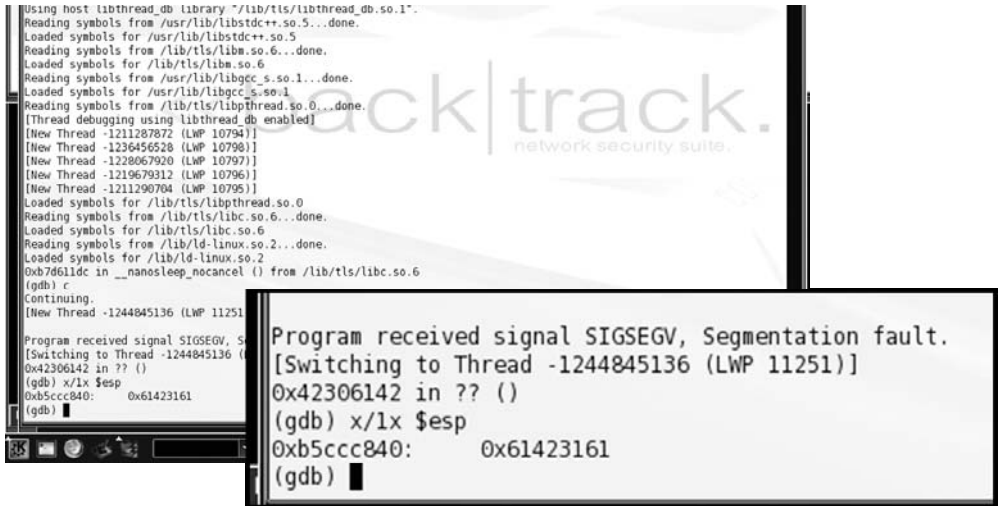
Using host libthread_db library "/lib/tls/libthread_db.so.1".
Reading symbols from /usr/lib/libstdc++.so.5...done.
Loaded symbols for /usr/lib/libstdc++.so.5
Reading symbols from /lib/tls/libm.so.6...done.
Loaded symbols for /lib/tls/libm.so.6
Reading symbols from /usr/lib/libgcc_s.so.1...done.
Loaded symbols for /usr/lib/libgcc_s.so.1
Reading symbols from /lib/tls/libpthread.so.0...done.
[Thread debugging using libthread_db enabled]
[New Thread -1211287872 (LWP 10794)]
[New Thread -1236456528 (LWP 10798)]
[New Thread -1228067920 (LWP 10797)]
[New Thread -1219679312 (LWP 10796)]
[New Thread -1211290704 (LWP 10795)]
Loaded symbols for /lib/tls/libpthread.so.0
Reading symbols from /lib/tls/libc.so.6...done.
Loaded symbols for /lib/tls/libc.so.6
Reading symbols from /lib/ld-linux.so.2...done.
Loaded symbols for /lib/ld-linux.so.2
0xb7d611dc in __nanosleep_nocancel () from /lib/tls/libc.so.6
(gdb) c
Continuing.
[New Thread -1244845136 (LWP 11251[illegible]

Program received signal SIGSEGV, S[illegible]
[Switching to Thread -1244845136 ([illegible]
0x42306142 in ?? ()
(gdb) x/1x $esp
0xb5ccc840:	0x61423161
(gdb)

back|track.
network security suite.

Program received signal SIGSEGV, Segmentation fault.
[Switching to Thread -1244845136 (LWP 11251)]
0x42306142 in ?? ()
(gdb) x/1x $esp
0xb5ccc840:	0x61423161
(gdb)